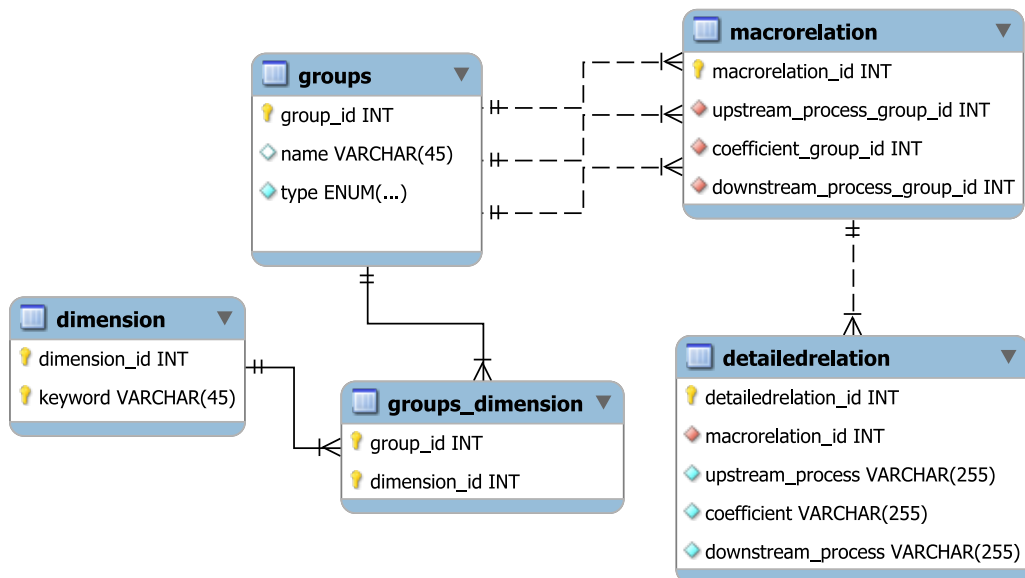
groups
group_id INT
name VARCHAR(45)
type ENUM(...)

macrorelation
macrorelation_id INT
upstream_process_group_id INT
coefficient_group_id INT
downstream_process_group_id INT

dimension
dimension_id INT
keyword VARCHAR(45)

groups_dimension
group_id INT
dimension_id INT

detailedrelation
detailedrelation_id INT
macrorelation_id INT
upstream_process VARCHAR(255)
coefficient VARCHAR(255)
downstream_process VARCHAR(255)